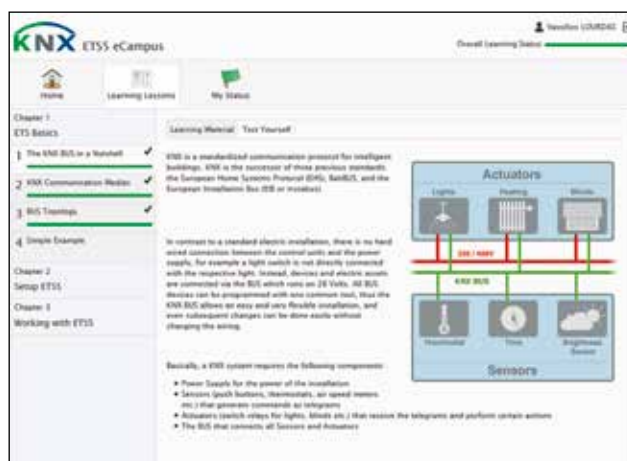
KNX ETS5 eCampus

Vassilios LOURDAS

Overall Learning Status

Home

Learning Lessons

My Status

Chapter 1
ETS Basics

1 The KNX BUS in a Nutshell

2 KNX Communication Medias

3 BUS Topology

4 Simple Example

Chapter 2
Setup ETS5

Chapter 3
Working with ETS5

Learning Material

Test Yourself

KNX is a standardized communication protocol for intelligent buildings. KNX is the successor of three previous standards: the European Home Systems Protocol (EHS), BatiBUS, and the European Installation Bus (EIB or Instabus).

In contrast to a standard electric installation, there is no hard wired connection between the control units and the power supply, for example a light switch is not directly connected with the respective light. Instead, devices and electric assets are connected via the BUS which runs on 28 Volts. All BUS devices can be programmed with one common tool, thus the KNX BUS allows an easy and very flexible installation, and even subsequent changes can be done easily without changing the wiring.

Basically, a KNX system requires the following components:

• Power Supply for the power of the installation
• Sensors (push buttons, thermostats, air speed meters etc.) that generate commands as telegrams
• Actuators (switch relays for lights, blinds etc.) that receive the telegrams and perform certain actions
• The BUS that connects all Sensors and Actuators

Actuators

Lights

Heating

Blinds

230 / 400V

KNX BUS

Thermostat

Time

Brightness Sensor

Sensors